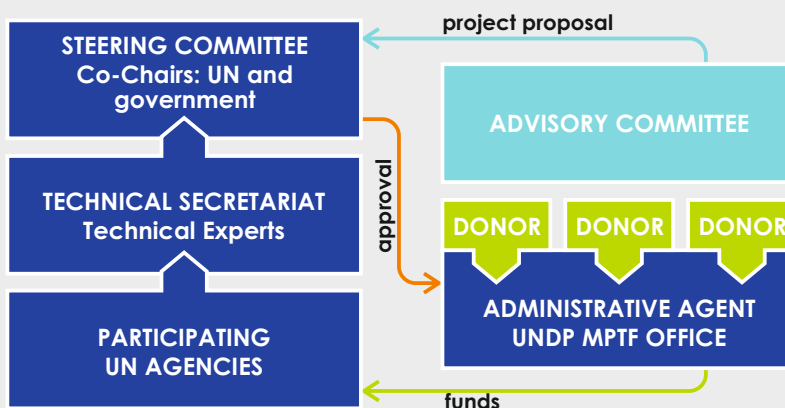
project proposal

STEERING COMMITTEE
Co-Chairs: UN and government

ADVISORY COMMITTEE

approval

TECHNICAL SECRETARIAT
Technical Experts

DONOR DONOR DONOR

PARTICIPATING UN AGENCIES

ADMINISTRATIVE AGENT
UNDP MPTF OFFICE

funds